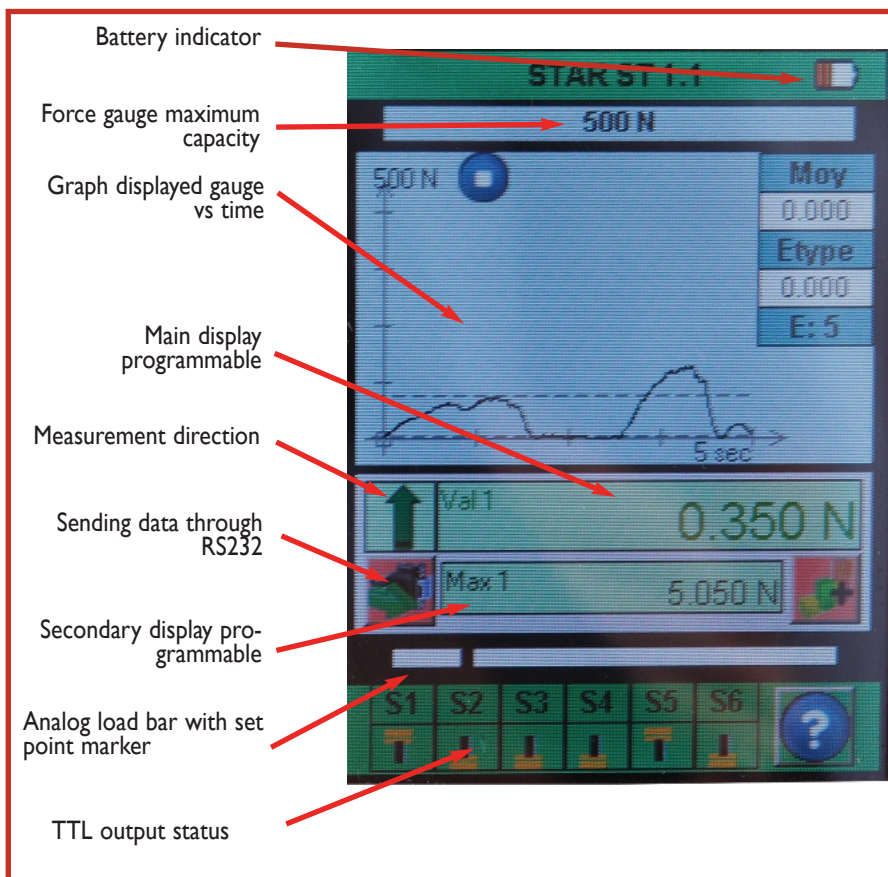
Battery indicator

STAR ST 1.1

Force gauge maximum capacity

500 N

Graph displayed gauge vs time

500 N

Moy

0.000

Etype

0.000

E: 5

Main display programmable

5 sec

Measurement direction

Val 1

0.350 N

Sending data through RS232

Max 1

5.050 N

Secondary display programmable

Analog load bar with set point marker

S1 S2 S3 S4 S5 S6

?

TTL output status